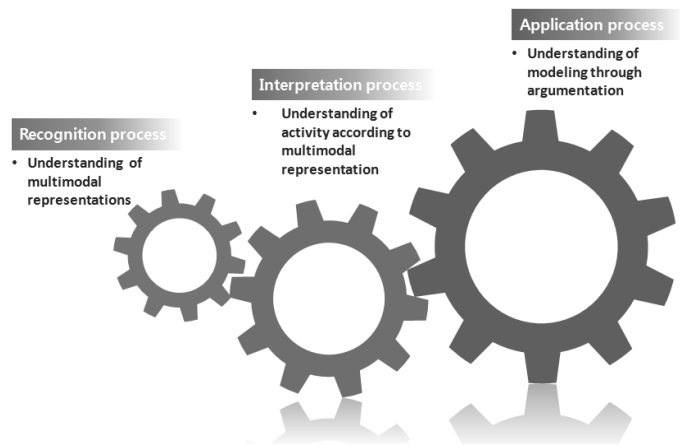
Recognition process

• Understanding of multimodal representations

Interpretation process

• Understanding of activity according to multimodal representation

Application process

• Understanding of modeling through argumentation